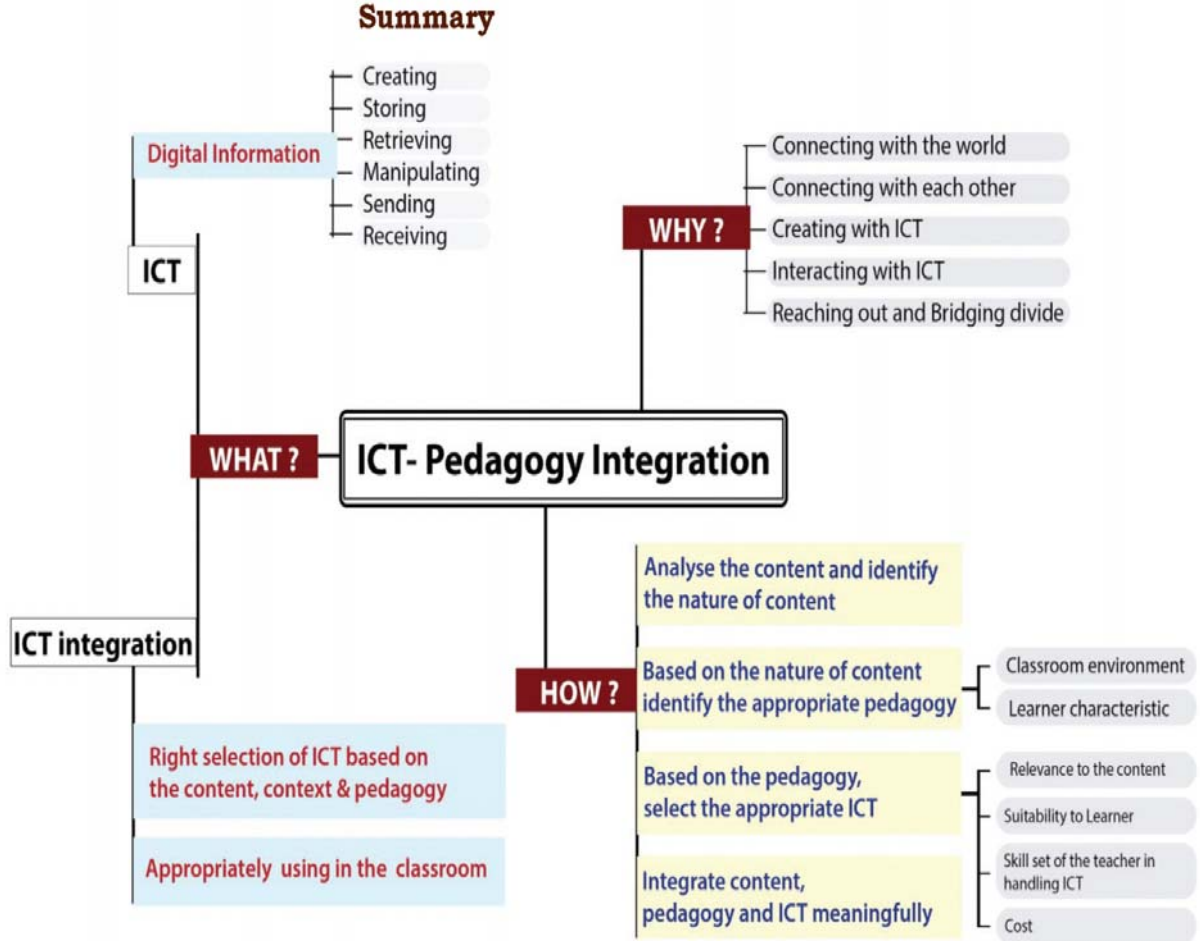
Summary

Digital Information

Creating
Storing
Retrieving
Manipulating
Sending
Receiving

ICT

WHY ?

Connecting with the world
Connecting with each other
Creating with ICT
Interacting with ICT
Reaching out and Bridging divide

WHAT ?

ICT- Pedagogy Integration

ICT integration

Right selection of ICT based on the content, context & pedagogy

Appropriately using in the classroom

HOW ?

Analyse the content and identify the nature of content

Based on the nature of content identify the appropriate pedagogy

Classroom environment
Learner characteristic

Based on the pedagogy, select the appropriate ICT

Relevance to the content
Suitability to Learner
Skill set of the teacher in handling ICT
Cost

Integrate content, pedagogy and ICT meaningfully